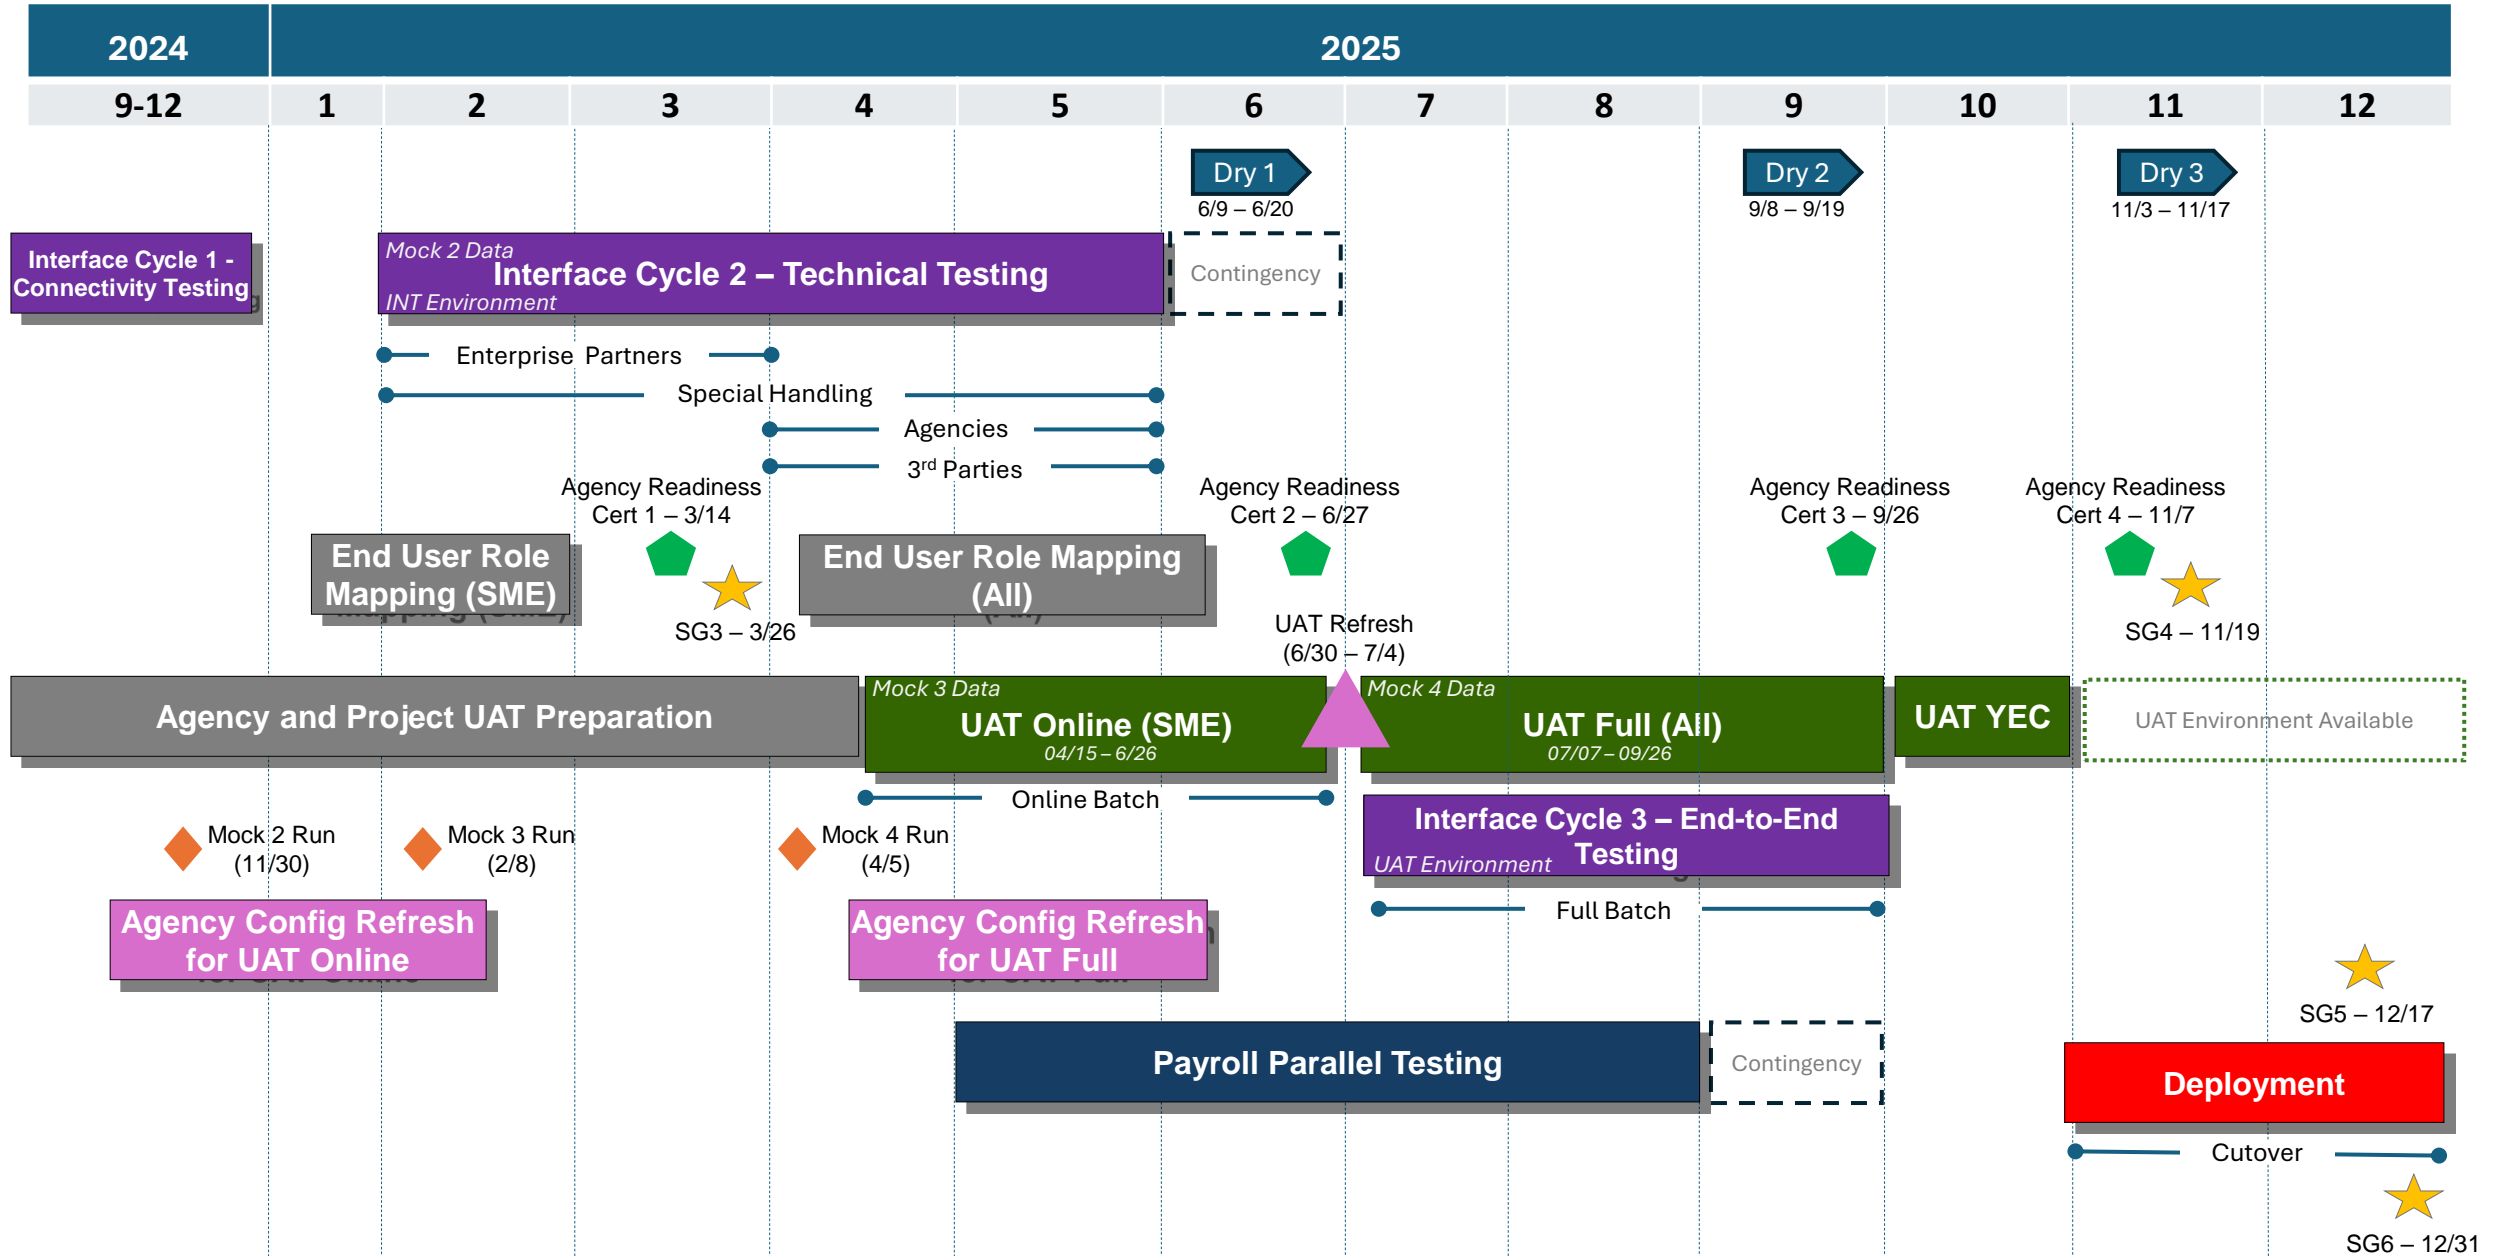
2024

2025

| 9-12 | 1 | 2 | 3 | 4 | 5 | 6 | 7 | 8 | 9 | 10 | 11 | 12 |
|---|---|---|---|---|---|---|---|---|---|---|---|---|

Dry 1
6/9 – 6/20

Dry 2
9/8 – 9/19

Dry 3
11/3 – 11/17

Interface Cycle 1 - Connectivity Testing

Mock 2 Data
Interface Cycle 2 – Technical Testing
INT Environment

Contingency

Enterprise Partners

Special Handling

Agencies

3$^{rd}$ Parties

Agency Readiness Cert 1 – 3/14

Agency Readiness Cert 2 – 6/27

Agency Readiness Cert 3 – 9/26

Agency Readiness Cert 4 – 11/7

End User Role Mapping (SME)

End User Role Mapping (All)

SG3 – 3/26

UAT Refresh (6/30 – 7/4)

SG4 – 11/19

Agency and Project UAT Preparation

Mock 3 Data
UAT Online (SME)
04/15 – 6/26

Mock 4 Data
UAT Full (All)
07/07 – 09/26

UAT YEC

UAT Environment Available

Online Batch

Interface Cycle 3 – End-to-End Testing
UAT Environment

Mock 2 Run (11/30)

Mock 3 Run (2/8)

Mock 4 Run (4/5)

Full Batch

Agency Config Refresh for UAT Online

Agency Config Refresh for UAT Full

SG5 – 12/17

Payroll Parallel Testing

Contingency

Deployment

Cutover

SG6 – 12/31